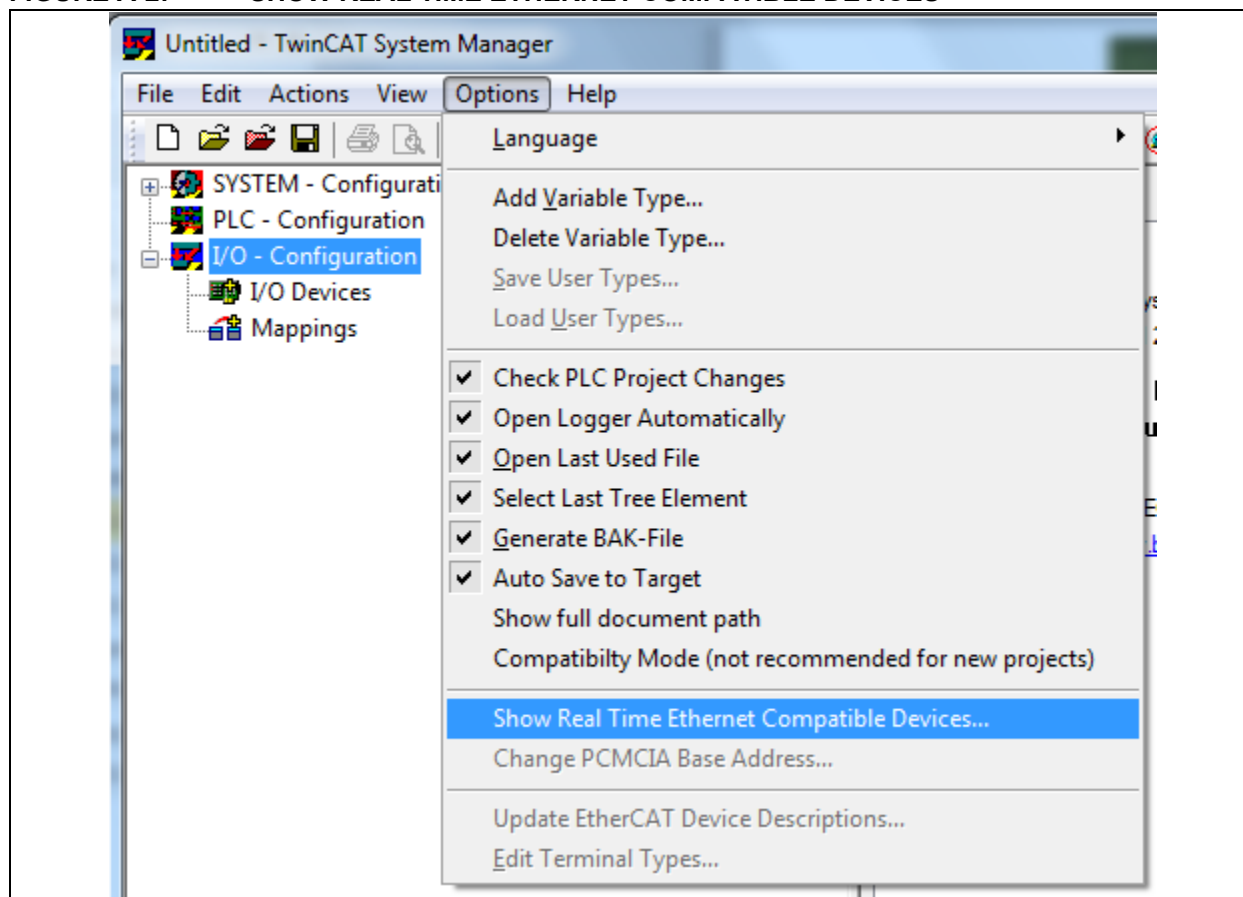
Untitled - TwinCAT System Manager

File Edit Actions View Options Help

SYSTEM - Configurati
PLC - Configuration
I/O - Configuration
I/O Devices
Mappings

Language
Add Variable Type...
Delete Variable Type...
Save User Types...
Load User Types...
Check PLC Project Changes
Open Logger Automatically
Open Last Used File
Select Last Tree Element
Generate BAK-File
Auto Save to Target
Show full document path
Compatibilty Mode (not recommended for new projects)
Show Real Time Ethernet Compatible Devices...
Change PCMCIA Base Address...
Update EtherCAT Device Descriptions...
Edit Terminal Types...